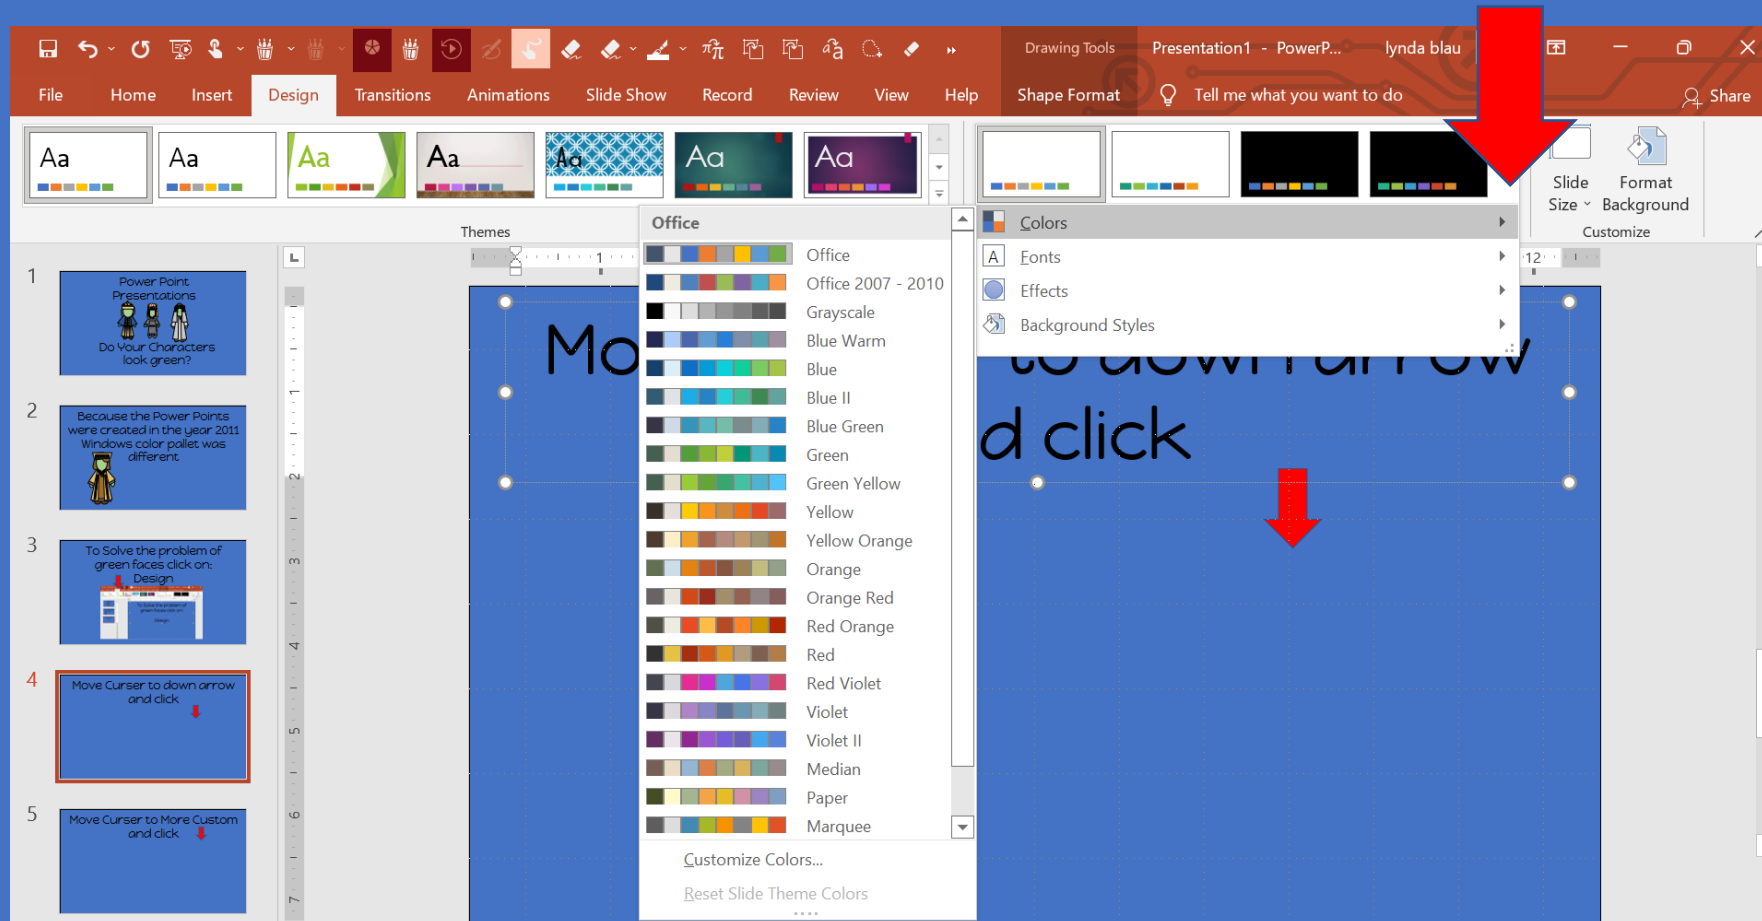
Drawing Tools Presentation1 - PowerP... lynda blau

File Home Insert Design Transitions Animations Slide Show Record Review View Help Shape Format Tell me what you want to do Share

Aa Aa Aa Aa Aa Aa Aa

Themes

Slide Size Format Background

Customize

Office

Office
Office 2007 - 2010
Grayscale
Blue Warm
Blue
Blue II
Blue Green
Green
Green Yellow
Yellow
Yellow Orange
Orange
Orange Red
Red Orange
Red
Red Violet
Violet
Violet II
Median
Paper
Marquee

Customize Colors...
Reset Slide Theme Colors

Colors
Fonts
Effects
Background Styles

1
Power Point Presentations
Do Your Characters look green?

2
Because the Power Points were created in the year 2011 Windows color pallet was different

3
To Solve the problem of green faces click on: Design

4
Move Curser to down arrow and click

5
Move Curser to More Custom and click

Mo to down arrow
d click